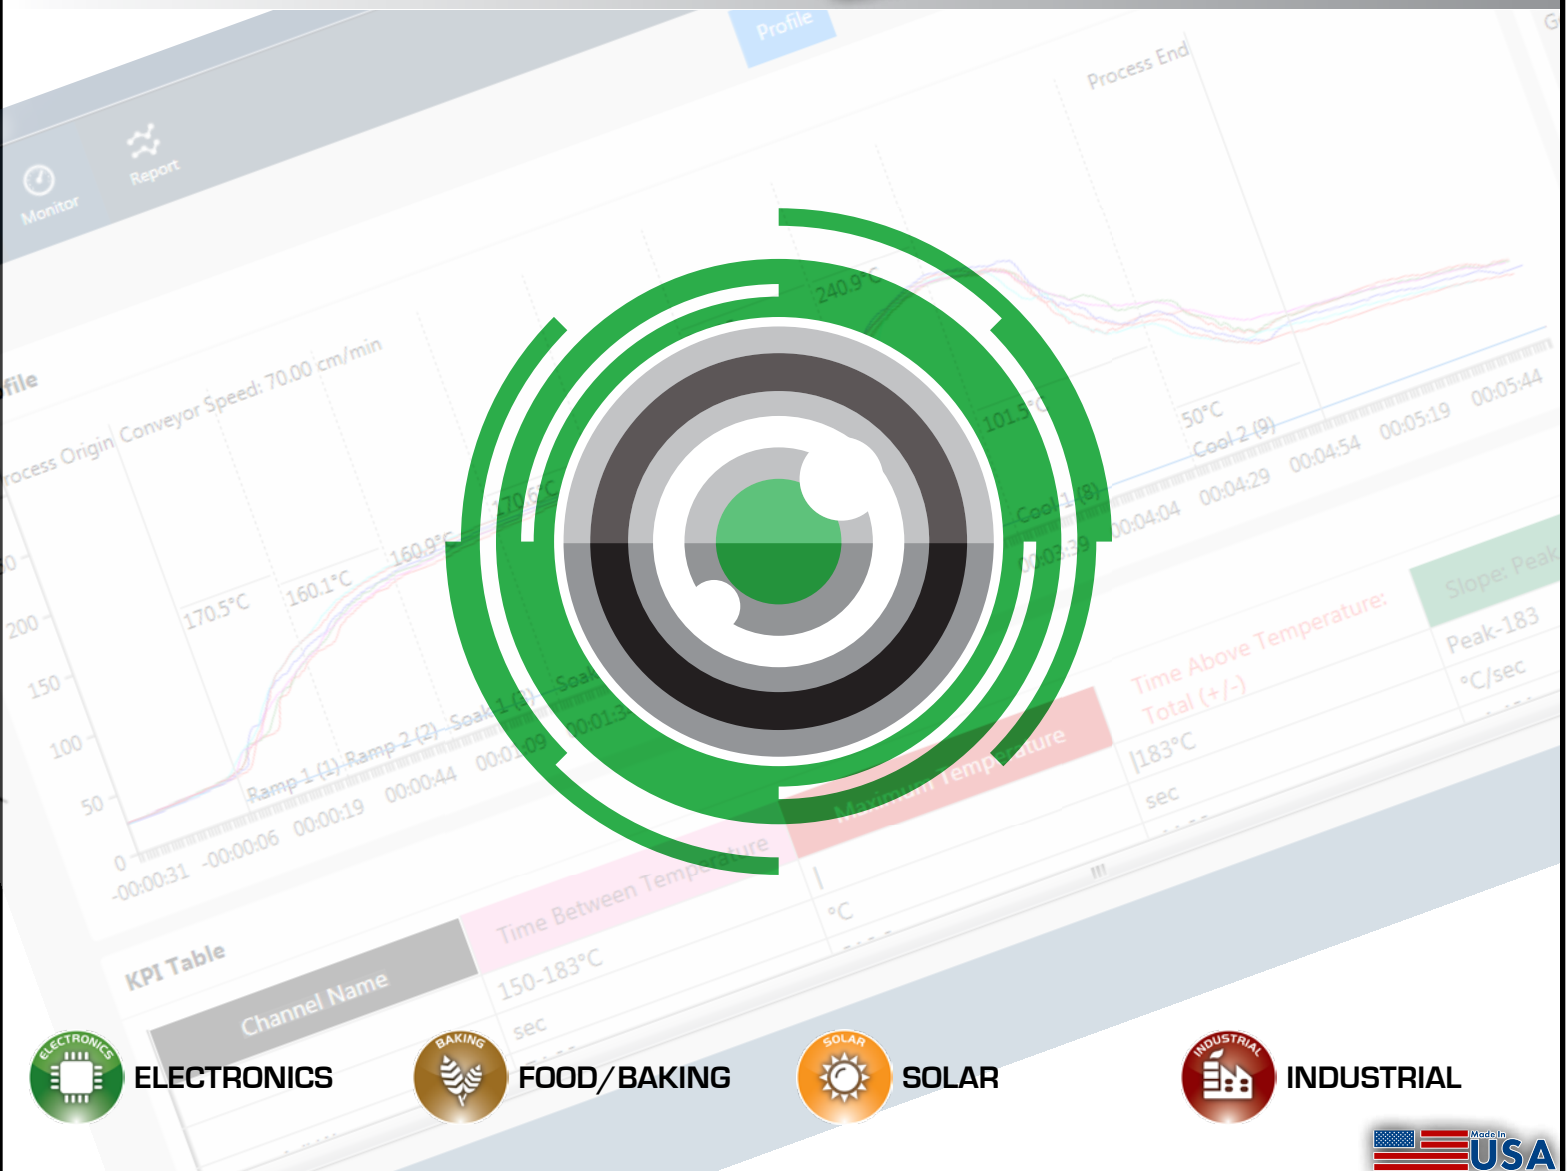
Profile

Monitor

Report

Process End

file

rocess Origin Conveyor Speed: 70.00 cm/min

240.9°C

170.9°C

160.9°C

101.5°C

50°C

Cool 2 (9)

Cool 1 (8)

170.5°C

160.1°C

200

150

100

50

0

Ramp 1 (1) Ramp 2 (2) Soak 1 (3) Soak

-00:00:31 -00:00:06 00:00:19 00:00:44 00:01:09 00:01:3

00:03:39 00:04:04 00:04:29 00:04:54 00:05:19 00:05:44

Time Above Temperature: Total (+/-)

Slope: Peak

Peak-183

°C/sec

183°C

sec

Maximum Temperature

Time Between Temperature

150-183°C

sec

°C

KPI Table

Channel Name

ELECTRONICS

ELECTRONICS

BAKING

FOOD/BAKING

SOLAR

SOLAR

INDUSTRIAL

INDUSTRIAL

Made In USA